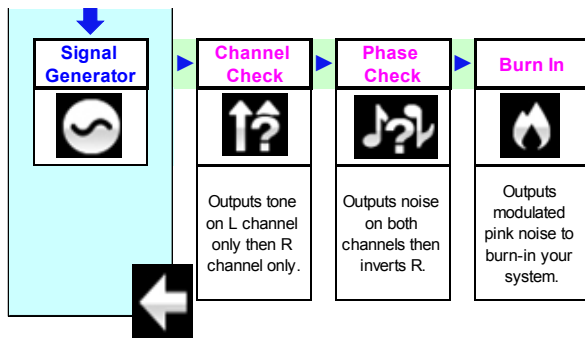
Signal Generator

Channel Check

Outputs tone on L channel only then R channel only.

Phase Check

Outputs noise on both channels then inverts R.

Burn In

Outputs modulated pink noise to burn-in your system.